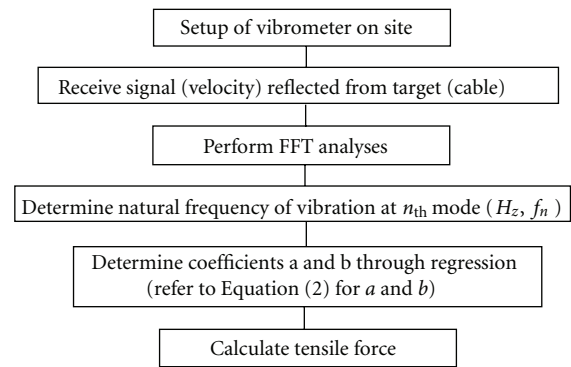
Setup of vibrometer on site

Receive signal (velocity) reflected from target (cable)

Perform FFT analyses

Determine natural frequency of vibration at $n_{\text{th}}$ mode ($H_z$, $f_n$)

Determine coefficients a and b through regression (refer to Equation (2) for $a$ and $b$)

Calculate tensile force